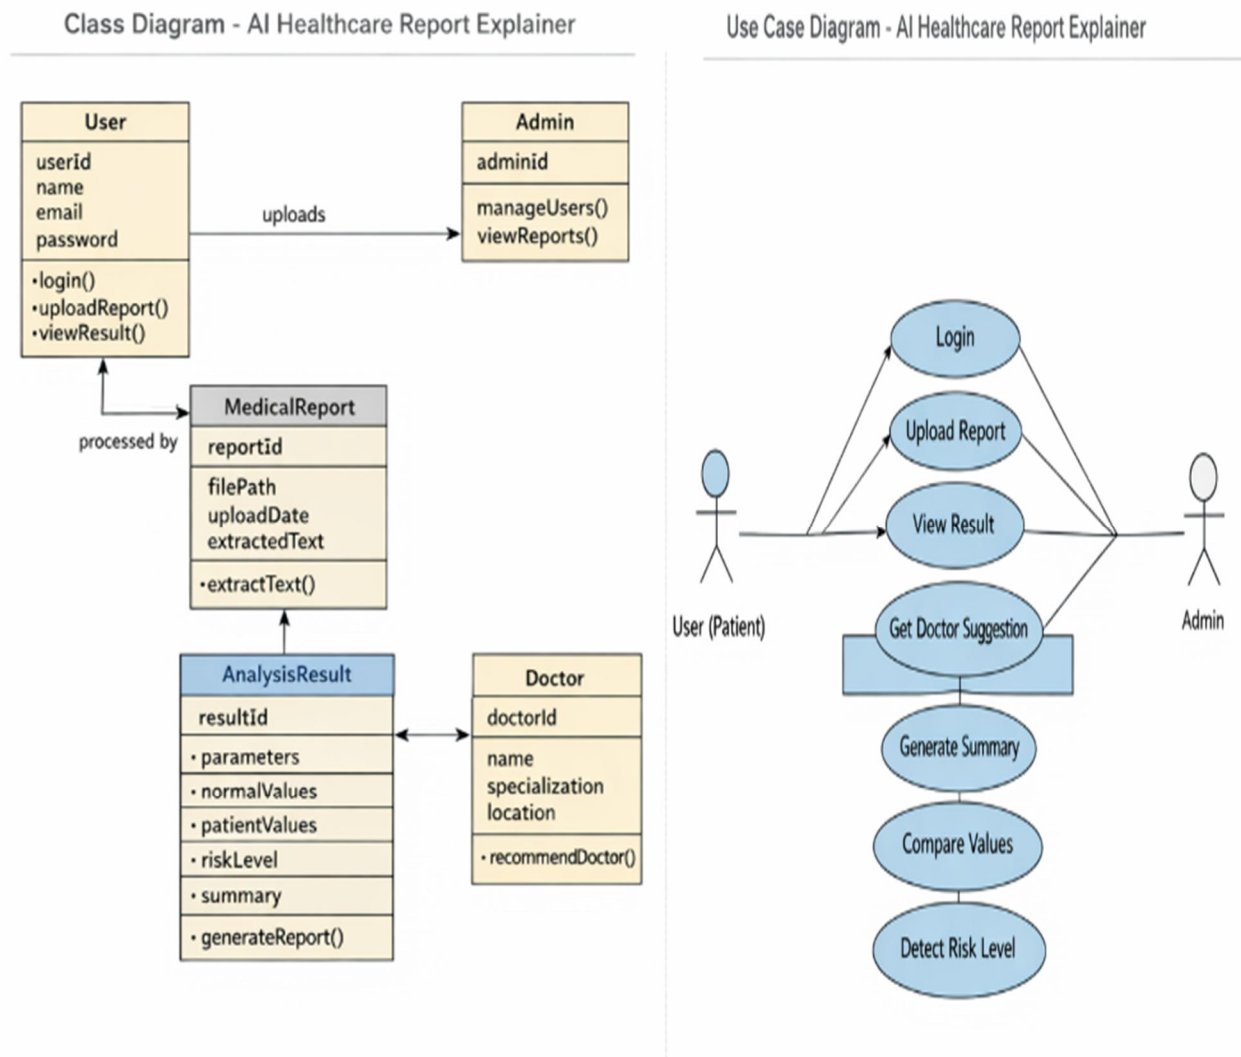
Class Diagram - AI Healthcare Report Explainer

User
userId
name
email
password
•login()
•uploadReport()
•viewResult()

uploads

Admin
adminid
manageUsers()
viewReports()

processed by

MedicalReport
reportId
filePath
uploadDate
extractedText
•extractText()

AnalysisResult
resultId
• parameters
• normalValues
• patientValues
• riskLevel
• summary
• generateReport()

Doctor
doctorId
name
specialization
location
• recommendDoctor()

Use Case Diagram - AI Healthcare Report Explainer

Login
Upload Report
View Result
Get Doctor Suggestion
Generate Summary
Compare Values
Detect Risk Level

User (Patient)

Admin